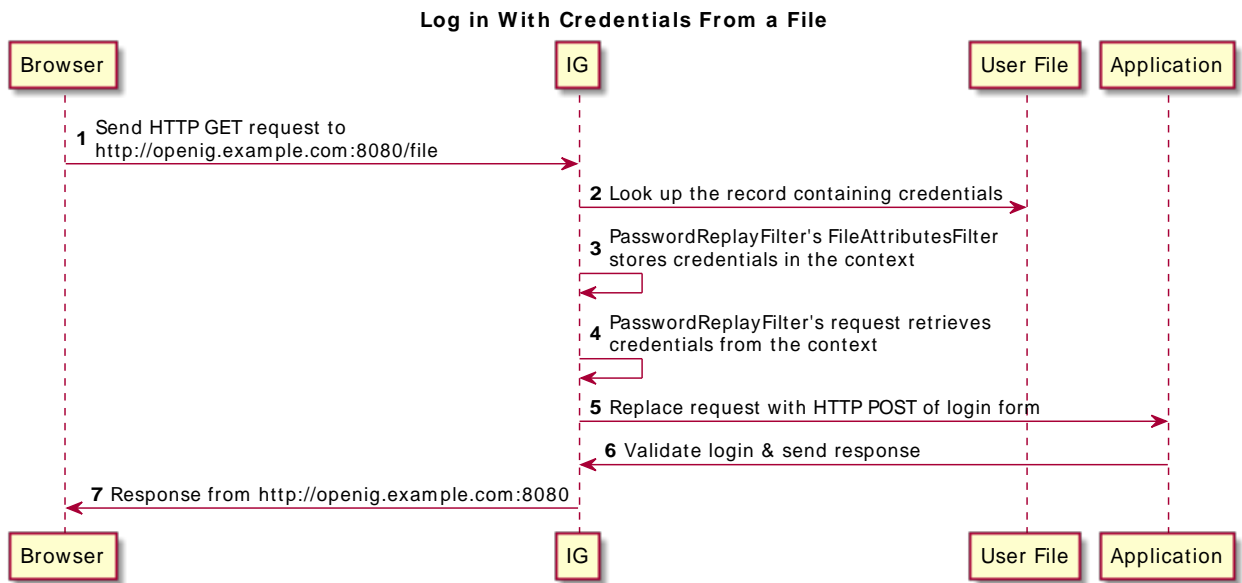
Log in With Credentials From a File

Browser

IG

User File

Application

1 Send HTTP GET request to http://openig.example.com:8080/file

2 Look up the record containing credentials

3 PasswordReplayFilter's FileAttributesFilter stores credentials in the context

4 PasswordReplayFilter's request retrieves credentials from the context

5 Replace request with HTTP POST of login form

6 Validate login & send response

7 Response from http://openig.example.com:8080

Browser

IG

User File

Application